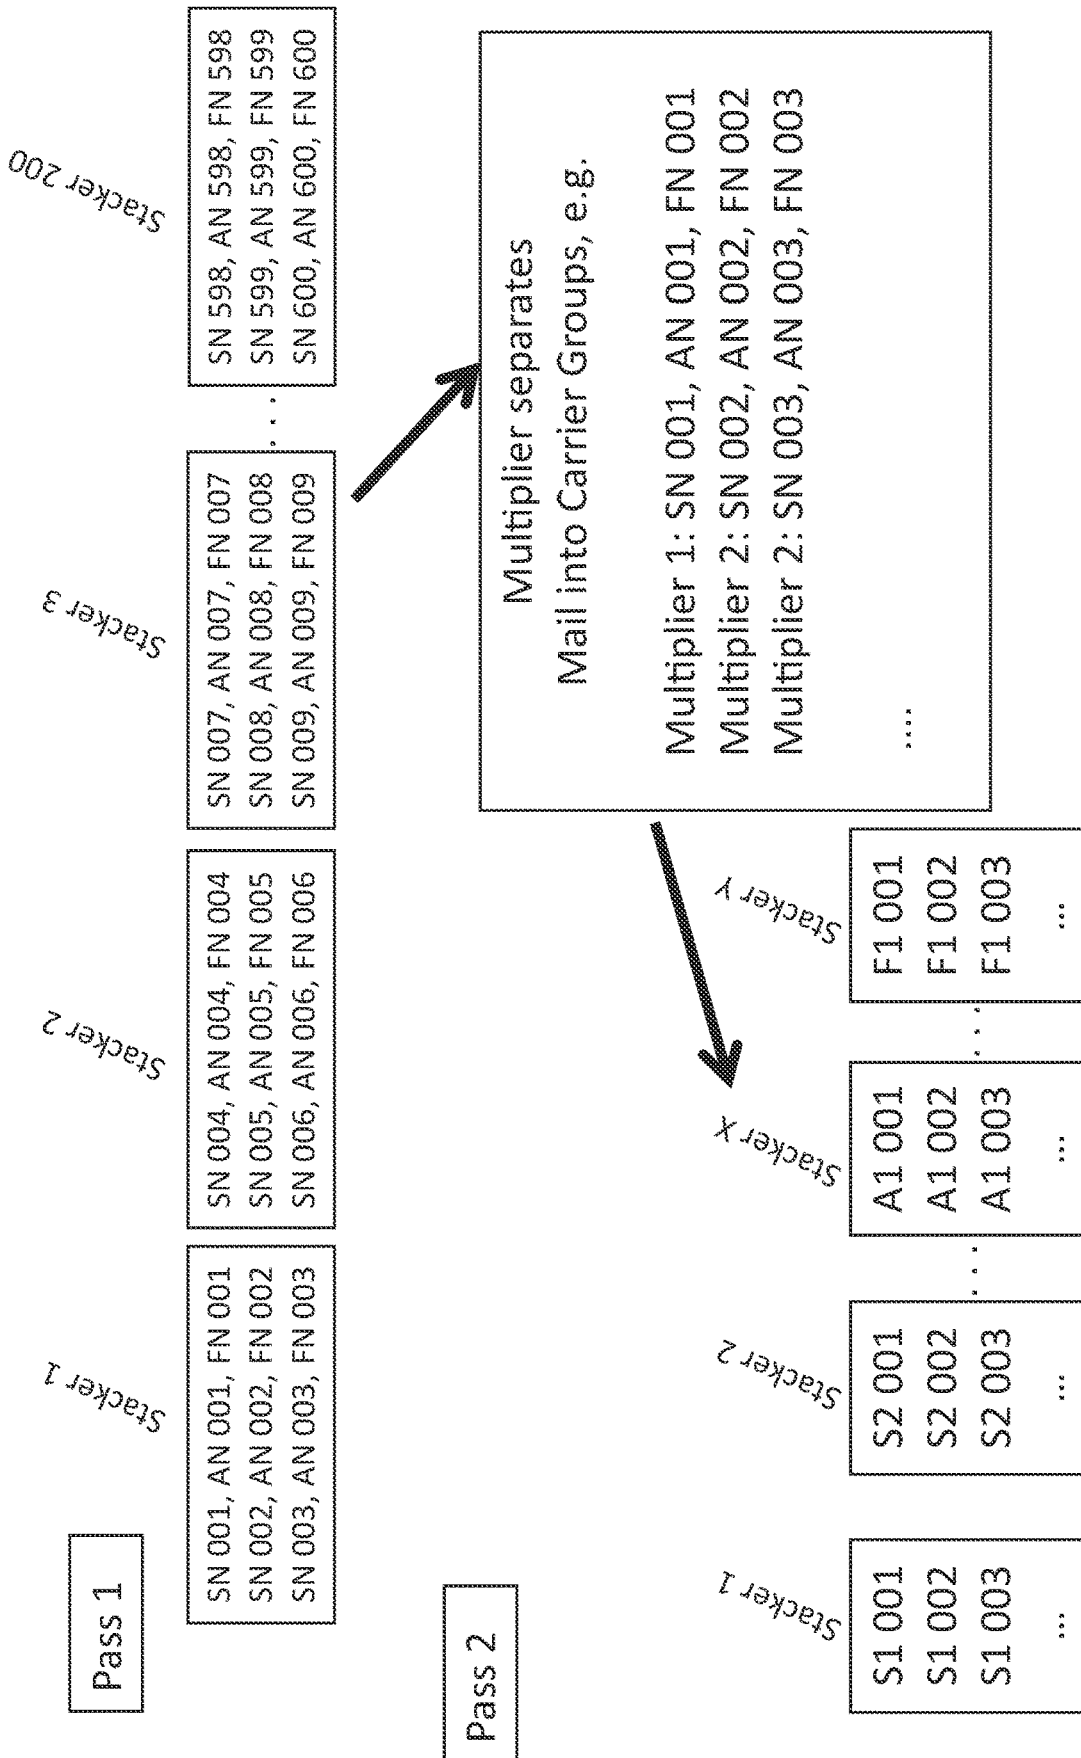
Pass 1

Stacker 1
SN 001, AN 001, FN 001
SN 002, AN 002, FN 002
SN 003, AN 003, FN 003

Stacker 2
SN 004, AN 004, FN 004
SN 005, AN 005, FN 005
SN 006, AN 006, FN 006

Stacker 3
SN 007, AN 007, FN 007
SN 008, AN 008, FN 008
SN 009, AN 009, FN 009

. . .

Stacker 200
SN 598, AN 598, FN 598
SN 599, AN 599, FN 599
SN 600, AN 600, FN 600

Multiplier separates
Mail into Carrier Groups, e.g.

Multiplier 1: SN 001, AN 001, FN 001
Multiplier 2: SN 002, AN 002, FN 002
Multiplier 2: SN 003, AN 003, FN 003
....

Pass 2

Stacker 1
S1 001
S1 002
S1 003
...

Stacker 2
S2 001
S2 002
S2 003
...

. . .

Stacker X
A1 001
A1 002
A1 003
...

. . .

Stacker Y
F1 001
F1 002
F1 003
...